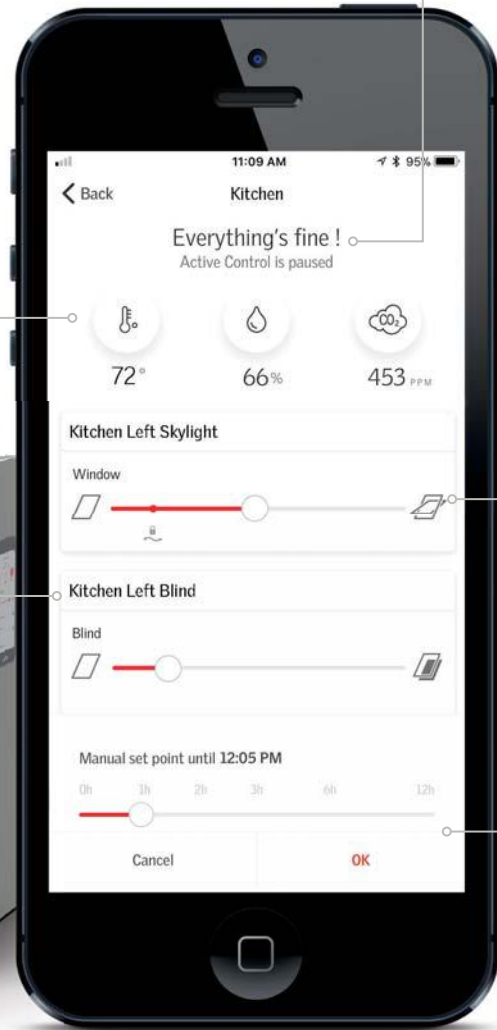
11:09 AM
95%

Back

Kitchen

Everything's fine !
Active Control is paused

72°

66%

453 PPM

Kitchen Left Skylight

Window

Kitchen Left Blind

Blind

Manual set point until 12:05 PM

0h 1h 2h 3h 6h 12h

Cancel

OK